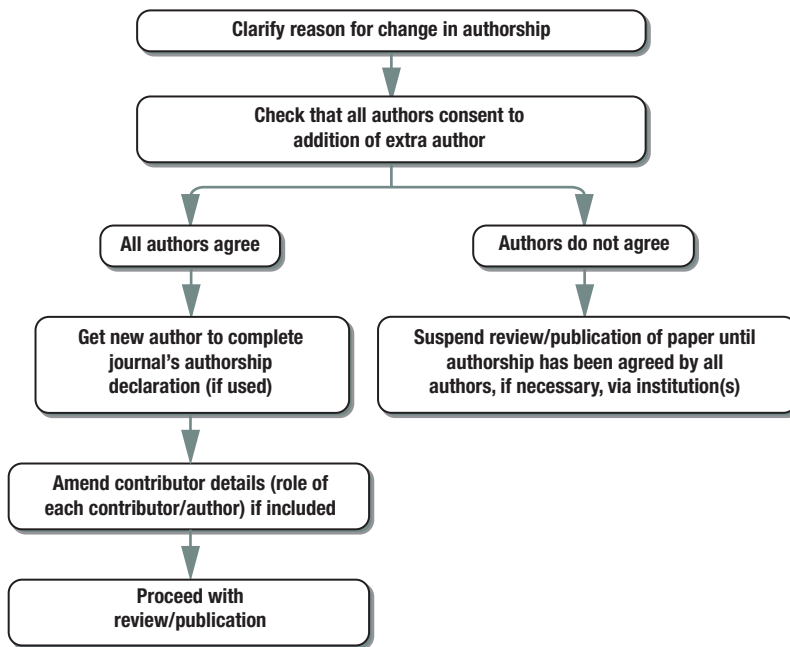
Clarify reason for change in authorship

Check that all authors consent to addition of extra author

All authors agree

Authors do not agree

Get new author to complete journal's authorship declaration (if used)

Suspend review/publication of paper until authorship has been agreed by all authors, if necessary, via institution(s)

Amend contributor details (role of each contributor/author) if included

Proceed with review/publication